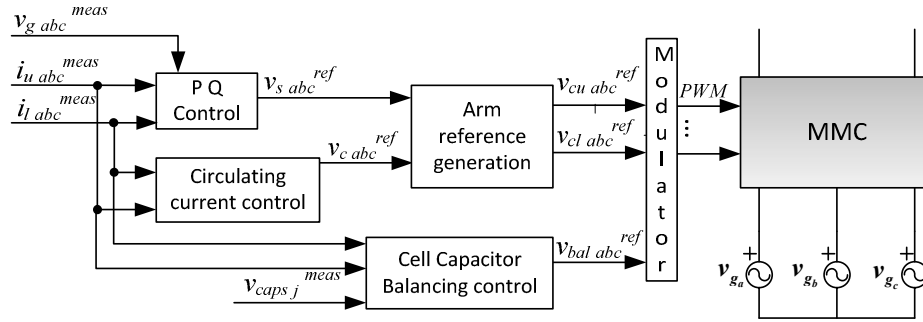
$v_{g\ abc}^{meas}$

$i_{u\ abc}^{meas}$

$i_{l\ abc}^{meas}$

P Q Control

$v_{s\ abc}^{ref}$

Arm reference generation

$v_{cu\ abc}^{ref}$

$v_{cl\ abc}^{ref}$

Circulating current control

$v_{c\ abc}^{ref}$

Cell Capacitor Balancing control

$v_{caps\ j}^{meas}$

$v_{bal\ abc}^{ref}$

Modulator

PWM

⋮

MMC

$v_{g_a}$

$v_{g_b}$

$v_{g_c}$

+

+

+